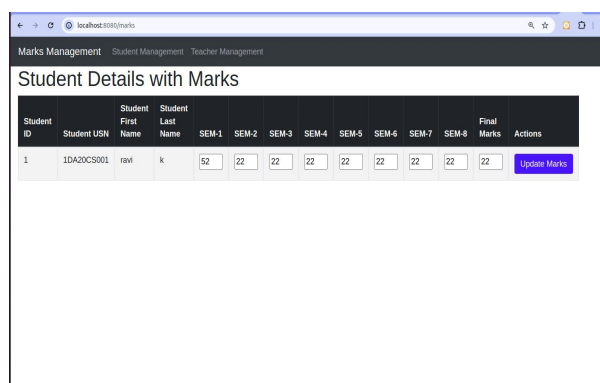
localhost:8080/marks

Marks Management Student Management Teacher Management

Student Details with Marks

| Student ID | Student USN | Student First Name | Student Last Name | SEM-1 | SEM-2 | SEM-3 | SEM-4 | SEM-5 | SEM-6 | SEM-7 | SEM-8 | Final Marks | Actions |
|---|---|---|---|---|---|---|---|---|---|---|---|---|---|
| 1 | 1DA20CS001 | ravi | k | 52 | 22 | 22 | 22 | 22 | 22 | 22 | 22 | 22 | Update Marks |